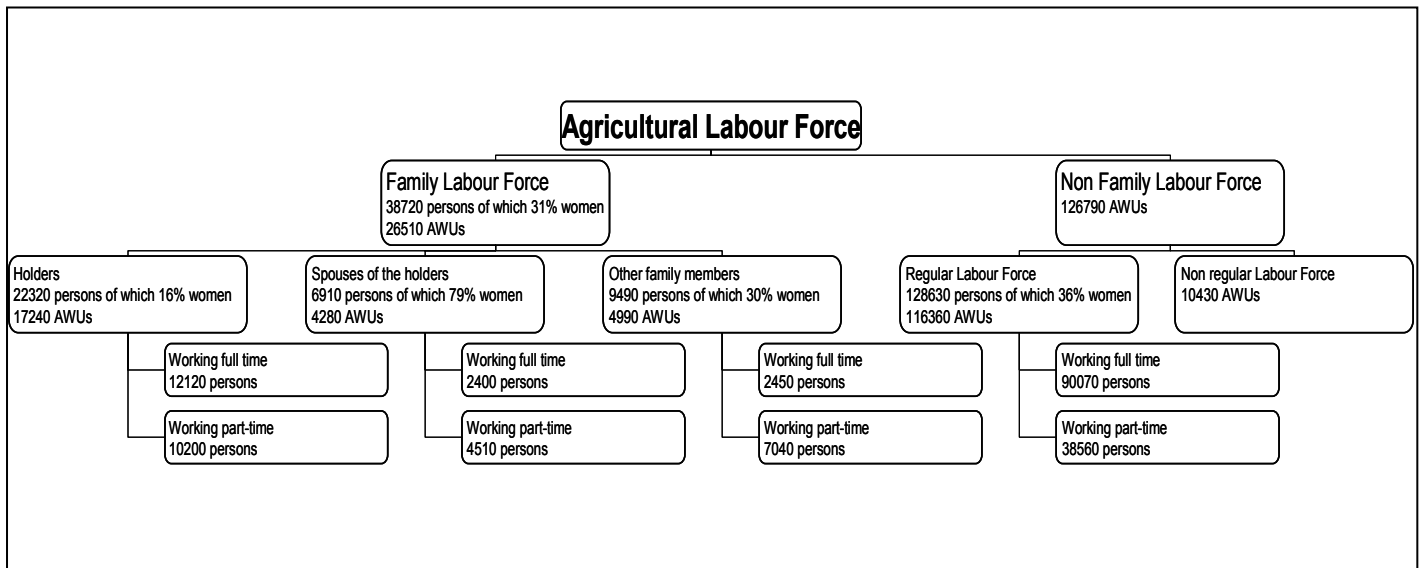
Agricultural Labour Force

Family Labour Force
38720 persons of which 31% women
26510 AWUs

Non Family Labour Force
126790 AWUs

Holders
22320 persons of which 16% women
17240 AWUs

Spouses of the holders
6910 persons of which 79% women
4280 AWUs

Other family members
9490 persons of which 30% women
4990 AWUs

Regular Labour Force
128630 persons of which 36% women
116360 AWUs

Non regular Labour Force
10430 AWUs

Working full time
12120 persons

Working part-time
10200 persons

Working full time
2400 persons

Working part-time
4510 persons

Working full time
2450 persons

Working part-time
7040 persons

Working full time
90070 persons

Working part-time
38560 persons